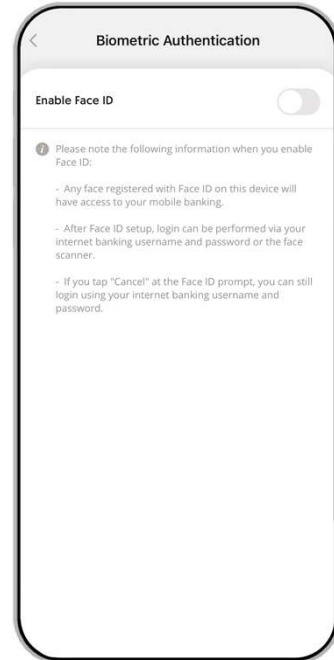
<

Biometric Authentication

Enable Face ID

Please note the following information when you enable Face ID:

- Any face registered with Face ID on this device will have access to your mobile banking.

- After Face ID setup, login can be performed via your internet banking username and password or the face scanner.

- If you tap "Cancel" at the Face ID prompt, you can still login using your internet banking username and password.